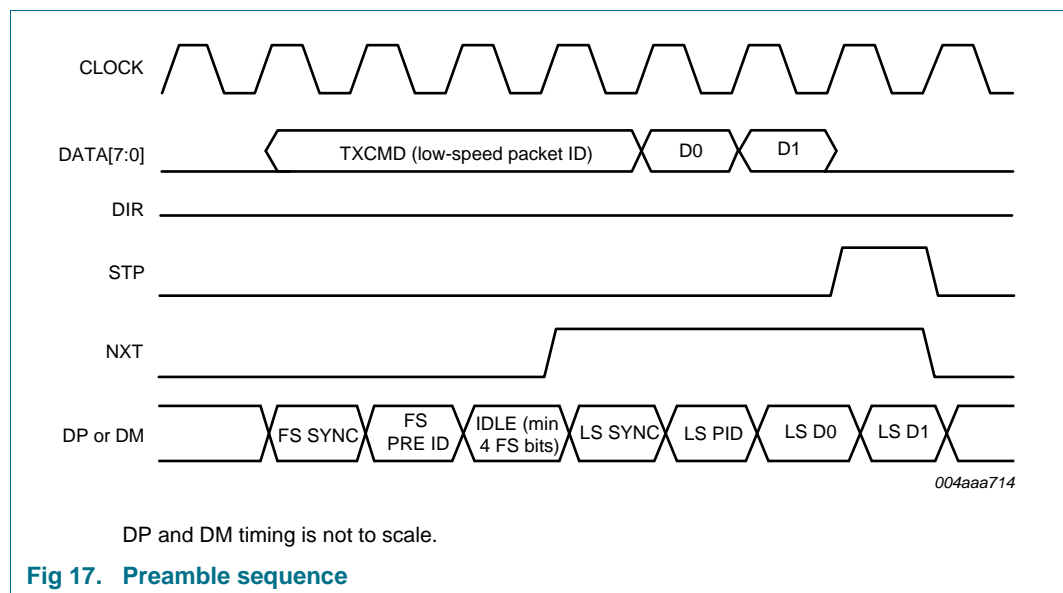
CLOCK

DATA[7:0]

TXCMD (low-speed packet ID)

D0

D1

DIR

STP

NXT

DP or DM

FS SYNC

FS PRE ID

IDLE (min 4 FS bits)

LS SYNC

LS PID

LS D0

LS D1

004aaa714

DP and DM timing is not to scale.

Fig 17. Preamble sequence